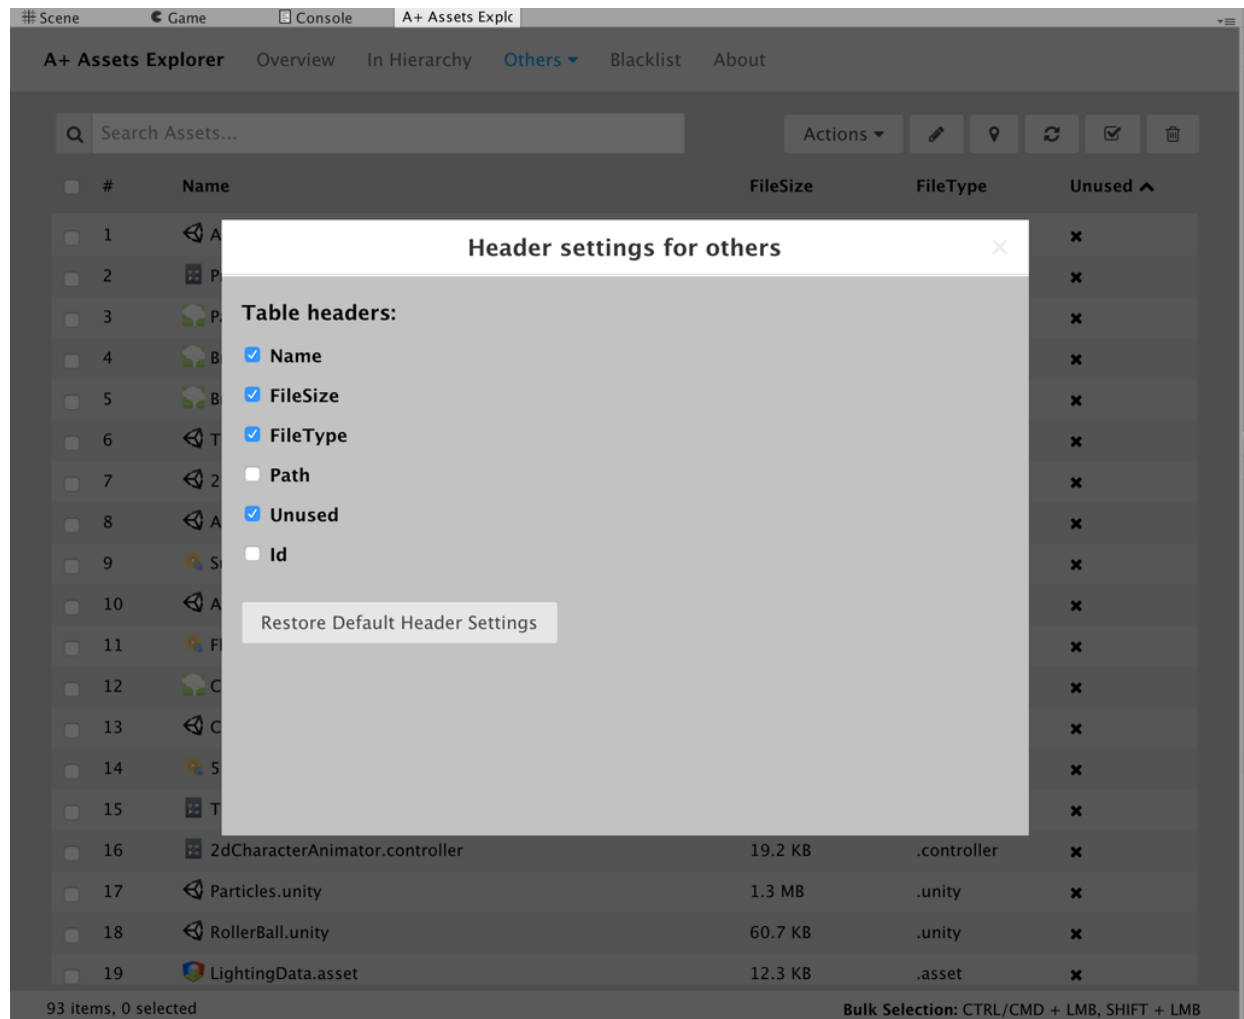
Scene Game Console A+ Assets Explc

A+ Assets Explorer Overview In Hierarchy Others Blacklist About

Search Assets...

Actions

| # | Name | FileSize | FileType | Unused |
|---|---|---|---|---|
| 1 | A | | | ✖ |
| 2 | P | | | ✖ |
| 3 | P | | | ✖ |
| 4 | B | | | ✖ |
| 5 | B | | | ✖ |
| 6 | T | | | ✖ |
| 7 | 2 | | | ✖ |
| 8 | A | | | ✖ |
| 9 | S | | | ✖ |
| 10 | A | | | ✖ |
| 11 | F | | | ✖ |
| 12 | C | | | ✖ |
| 13 | C | | | ✖ |
| 14 | 5 | | | ✖ |
| 15 | T | | | ✖ |
| 16 | 2dCharacterAnimator.controller | 19.2 KB | .controller | ✖ |
| 17 | Particles.unity | 1.3 MB | .unity | ✖ |
| 18 | RollerBall.unity | 60.7 KB | .unity | ✖ |
| 19 | LightingData.asset | 12.3 KB | .asset | ✖ |

Header settings for others

×

Table headers:

Name

FileSize

FileType

Path

Unused

Id

Restore Default Header Settings

93 items, 0 selected

Bulk Selection: CTRL/CMD + LMB, SHIFT + LMB